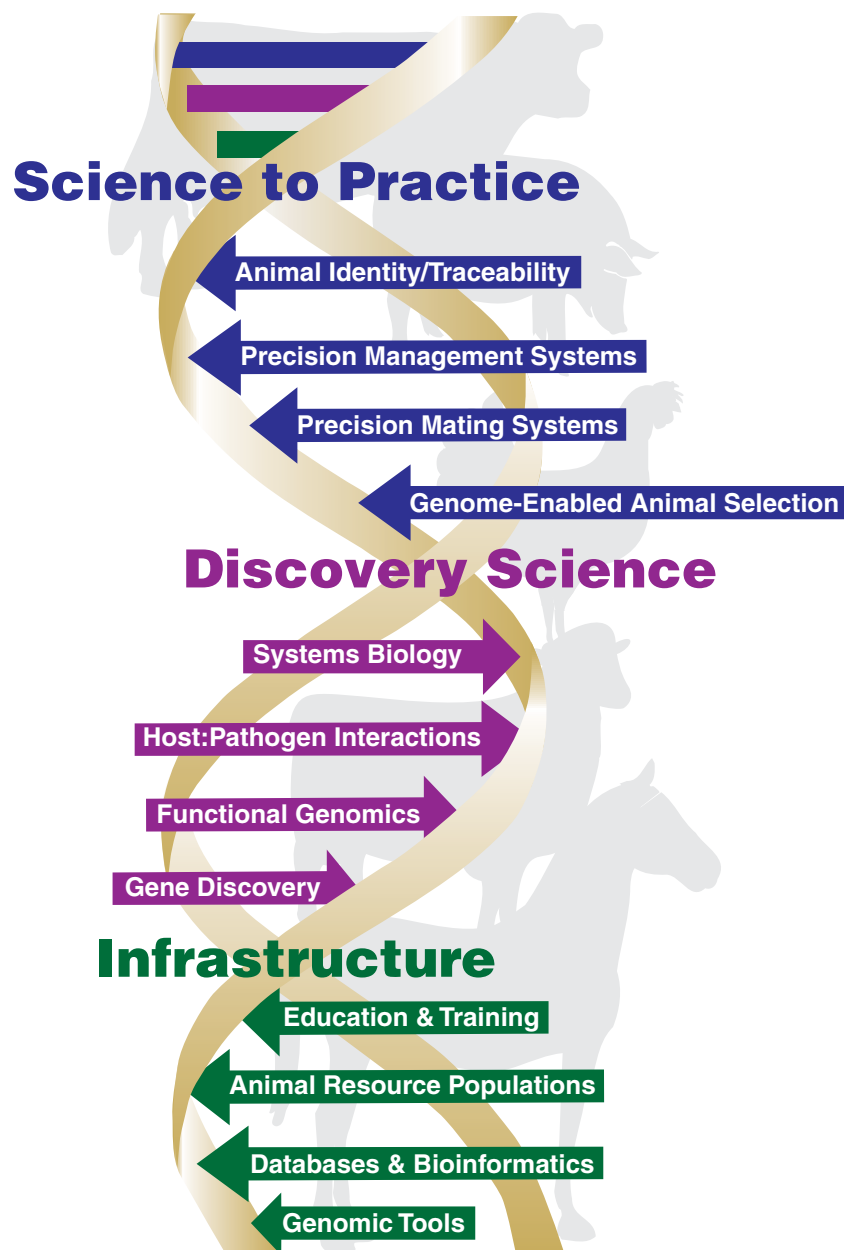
Science to Practice

Animal Identity/Traceability

Precision Management Systems

Precision Mating Systems

Genome-Enabled Animal Selection

Discovery Science

Systems Biology

Host:Pathogen Interactions

Functional Genomics

Gene Discovery

Infrastructure

Education & Training

Animal Resource Populations

Databases & Bioinformatics

Genomic Tools